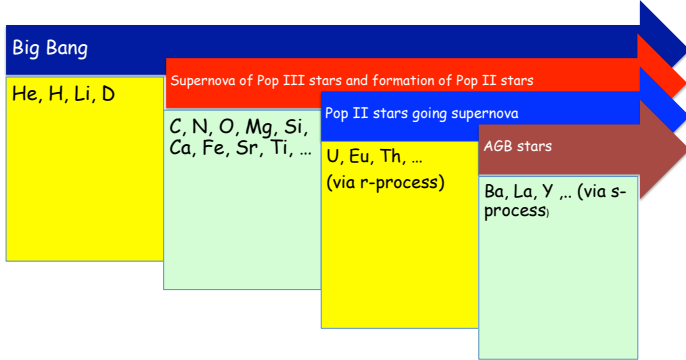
Big Bang

He, H, Li, D

Supernova of Pop III stars and formation of Pop II stars

C, N, O, Mg, Si, Ca, Fe, Sr, Ti, …

Pop II stars going supernova

U, Eu, Th, …
(via r-process)

AGB stars

Ba, La, Y ,.. (via s-process)